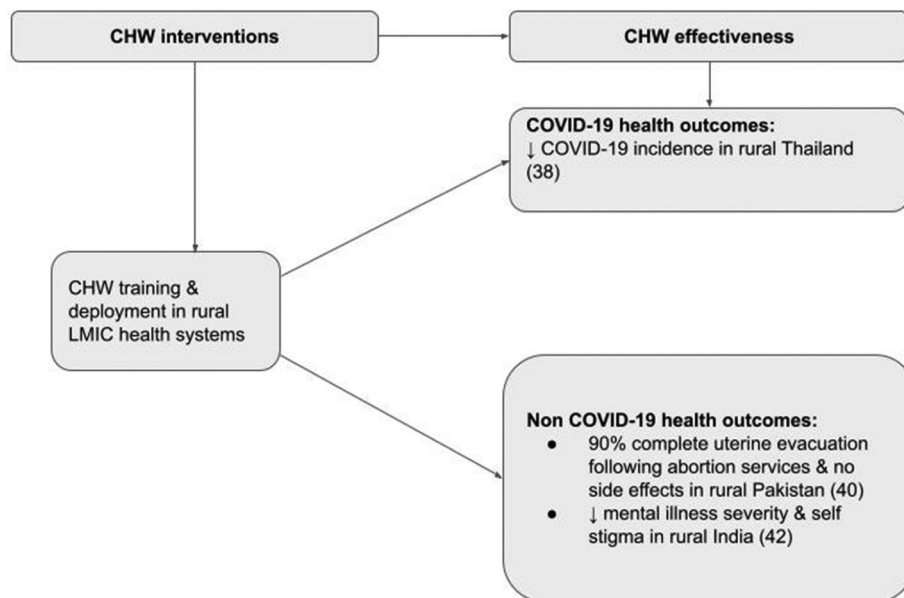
CHW interventions

CHW effectiveness

COVID-19 health outcomes:
↓ COVID-19 incidence in rural Thailand (38)

CHW training & deployment in rural LMIC health systems

Non COVID-19 health outcomes:
- 90% complete uterine evacuation following abortion services & no side effects in rural Pakistan (40)
- ↓ mental illness severity & self stigma in rural India (42)